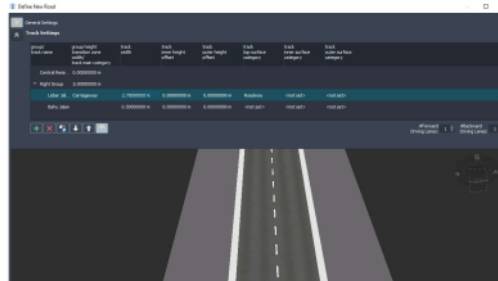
Define New Road

General Settings

Track Settings

| group/ track name | group height/ transition zone width/ track main category | track width | track inner height offset | track outer height offset | track top surface category | track inner surface category | track outer surface category |
|---|---|---|---|---|---|---|---|
| Central Base | 0.0000000 m | | | | | | |
| Right Group | 0.0000000 m | | | | | | |
| Lane 1A | Carriageway | 2.7500000 m | 0.0000000 m | 0.0000000 m | Roadway | <not set> | <not set> |
| Safe Lane | | 0.5000000 m | 0.0000000 m | 0.0000000 m | <not set> | <not set> | <not set> |

#Forward Driving Lanes: 1

#Backward Driving Lanes: 1